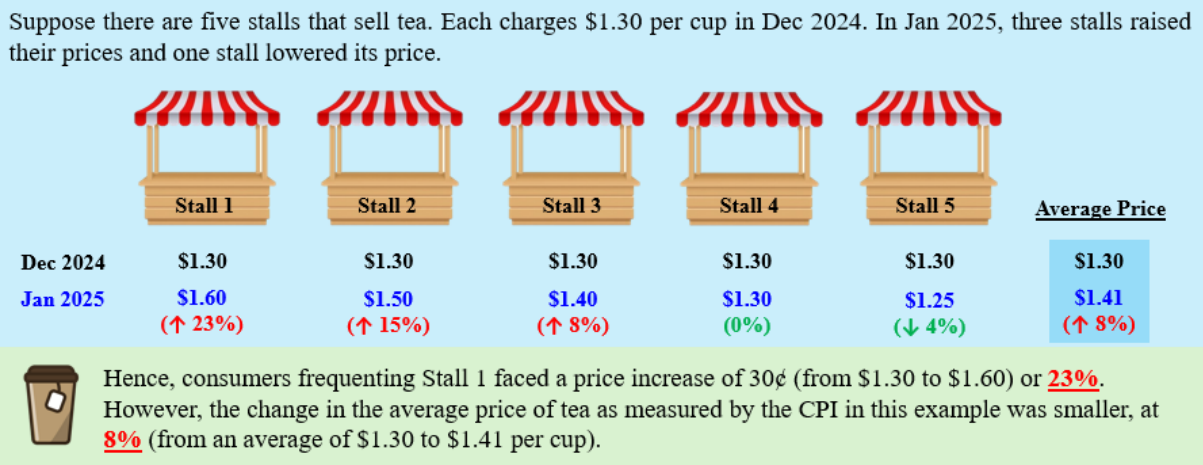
Suppose there are five stalls that sell tea. Each charges \$1.30 per cup in Dec 2024. In Jan 2025, three stalls raised their prices and one stall lowered its price.

| | Stall 1 | Stall 2 | Stall 3 | Stall 4 | Stall 5 | Average Price |
|---|---|---|---|---|---|---|
| Dec 2024 | \$1.30 | \$1.30 | \$1.30 | \$1.30 | \$1.30 | \$1.30 |
| Jan 2025 | \$1.60 (↑ 23%) | \$1.50 (↑ 15%) | \$1.40 (↑ 8%) | \$1.30 (0%) | \$1.25 (↓ 4%) | \$1.41 (↑ 8%) |

Hence, consumers frequenting Stall 1 faced a price increase of 30¢ (from \$1.30 to \$1.60) or 23%. However, the change in the average price of tea as measured by the CPI in this example was smaller, at 8% (from an average of \$1.30 to \$1.41 per cup).